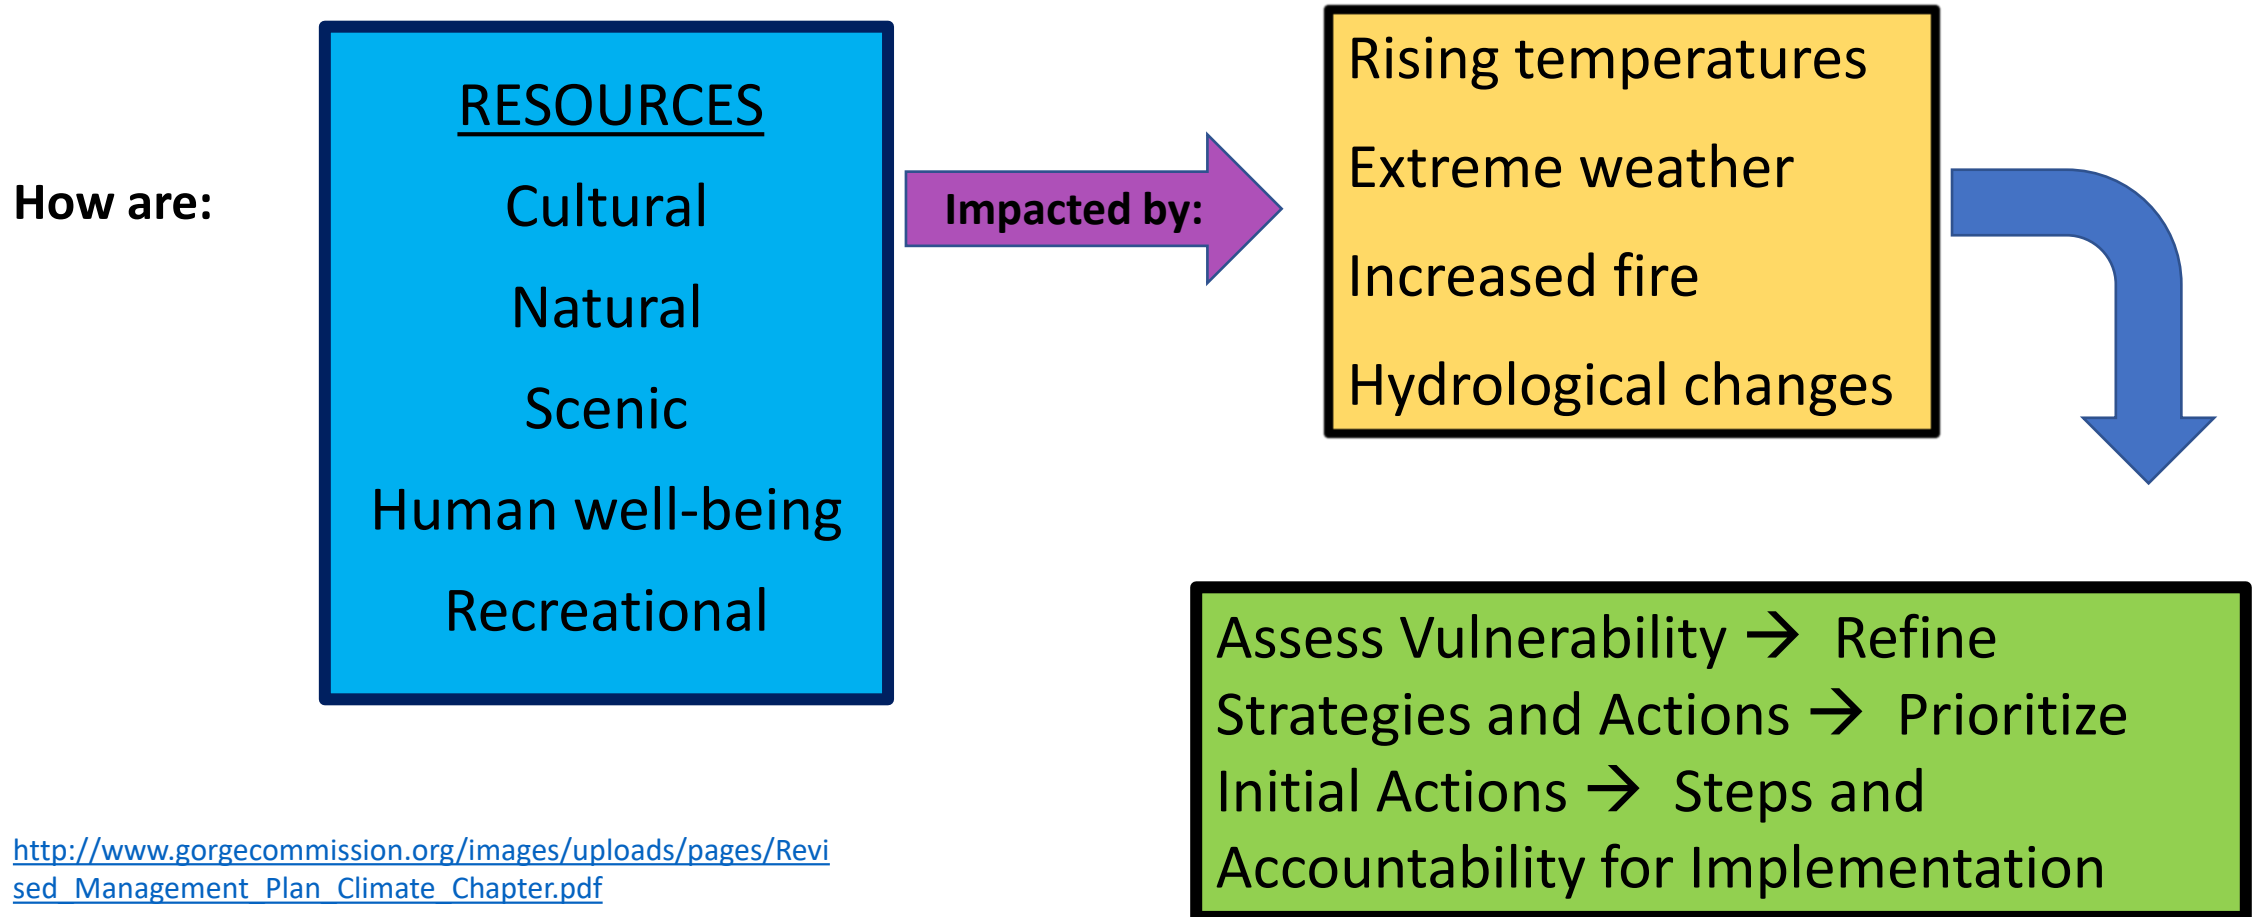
How are:

RESOURCES

Cultural

Natural

Scenic

Human well-being

Recreational

Impacted by:

Rising temperatures

Extreme weather

Increased fire

Hydrological changes

Assess Vulnerability → Refine Strategies and Actions → Prioritize Initial Actions → Steps and Accountability for Implementation

http://www.gorgecommission.org/images/uploads/pages/Revised_Management_Plan_Climate_Chapter.pdf